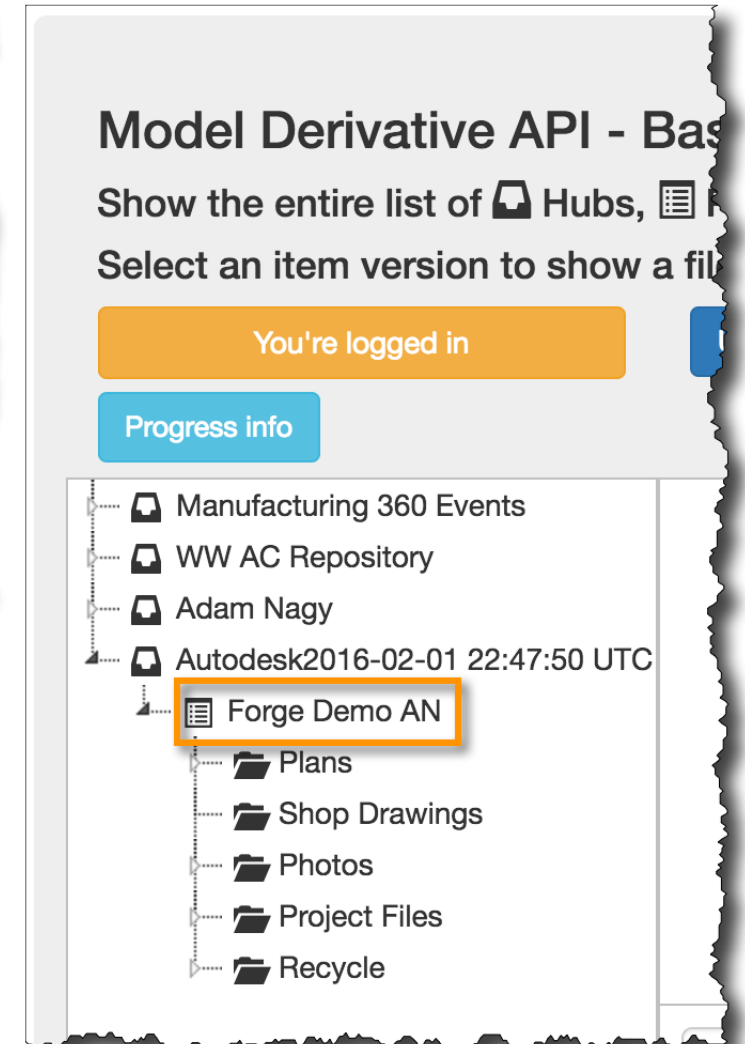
Model Derivative API - Bas

Show the entire list of Hubs, F

Select an item version to show a fil

You're logged in

Progress info

Manufacturing 360 Events
WW AC Repository
Adam Nagy
Autodesk2016-02-01 22:47:50 UTC
Forge Demo AN
Plans
Shop Drawings
Photos
Project Files
Recycle